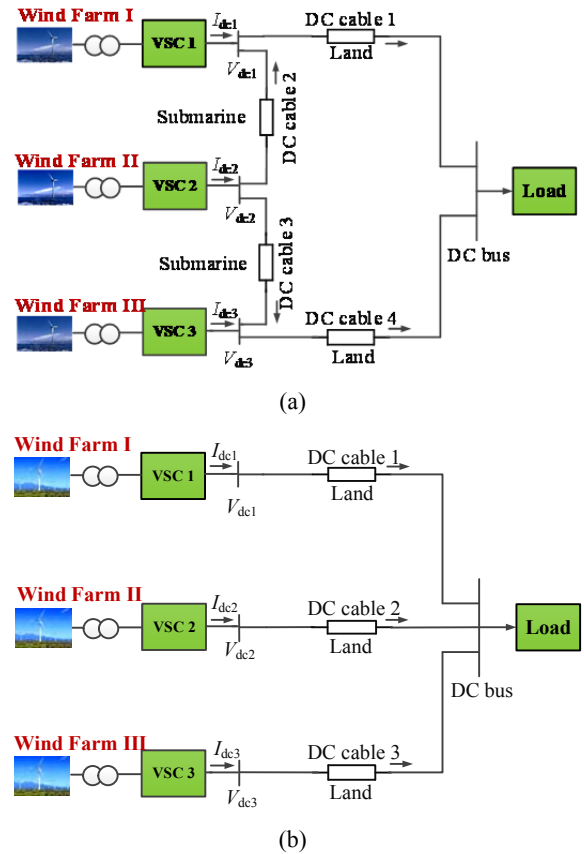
Wind Farm I
VSC 1
$I_{dc1}$
$V_{dc1}$
DC cable 1
Land
Submarine
DC cable 2
Wind Farm II
VSC 2
$I_{dc2}$
$V_{dc2}$
Submarine
DC cable 3
Load
DC bus
Wind Farm III
VSC 3
$I_{dc3}$
$V_{dc3}$
DC cable 4
Land

(a)

Wind Farm I
VSC 1
$I_{dc1}$
$V_{dc1}$
DC cable 1
Land
Wind Farm II
VSC 2
$I_{dc2}$
$V_{dc2}$
DC cable 2
Land
Load
DC bus
Wind Farm III
VSC 3
$I_{dc3}$
$V_{dc3}$
DC cable 3
Land

(b)